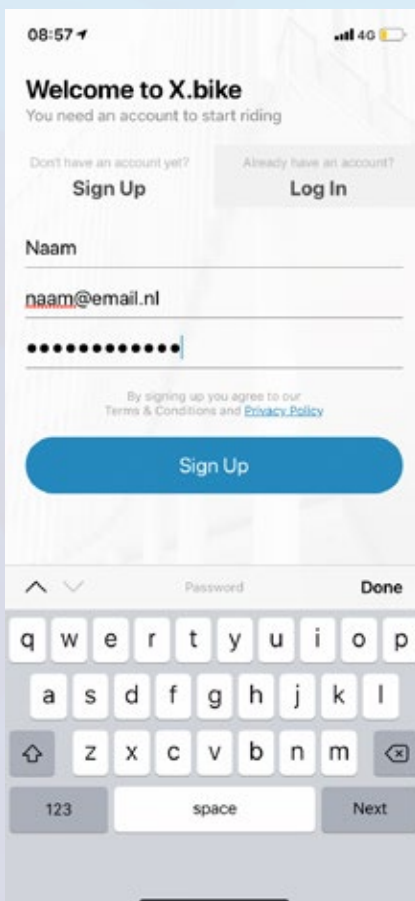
08:57

4G

Welcome to X.bike
You need an account to start riding

Don't have an account yet?
Sign Up

Already have an account?
Log In

Naam

naam@email.nl

•••••••••••••

By signing up you agree to our Terms & Conditions and Privacy Policy

Sign Up

Password

Done

q w e r t y u i o p
a s d f g h j k l
z x c v b n m
123
space
Next